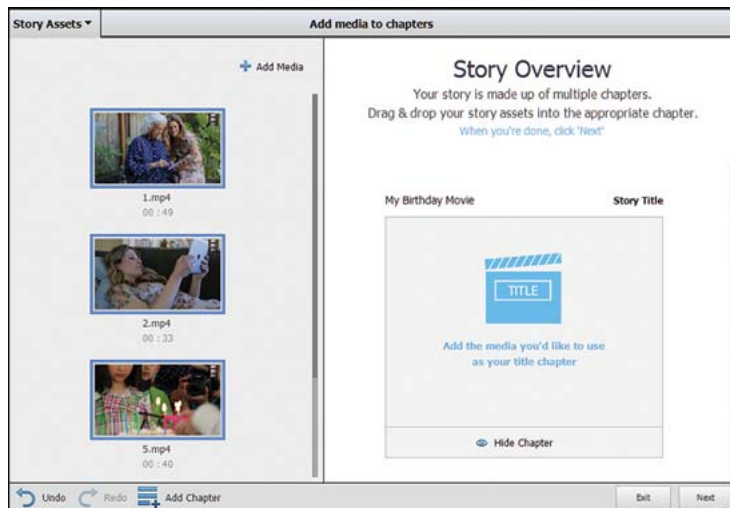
Story Assets ▾

Add media to chapters

+ Add Media

1.mp4
00 : 49

2.mp4
00 : 33

5.mp4
00 : 40

Story Overview

Your story is made up of multiple chapters.
Drag & drop your story assets into the appropriate chapter.
When you're done, click 'Next'

My Birthday Movie

Story Title

TITLE

Add the media you'd like to use as your title chapter

Hide Chapter

Undo

Redo

Add Chapter

Exit

Next